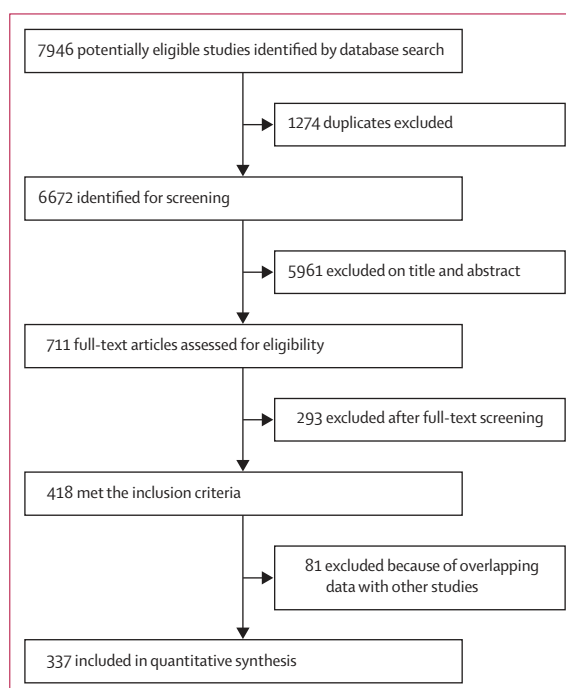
7946 potentially eligible studies identified by database search

1274 duplicates excluded

6672 identified for screening

5961 excluded on title and abstract

711 full-text articles assessed for eligibility

293 excluded after full-text screening

418 met the inclusion criteria

81 excluded because of overlapping data with other studies

337 included in quantitative synthesis